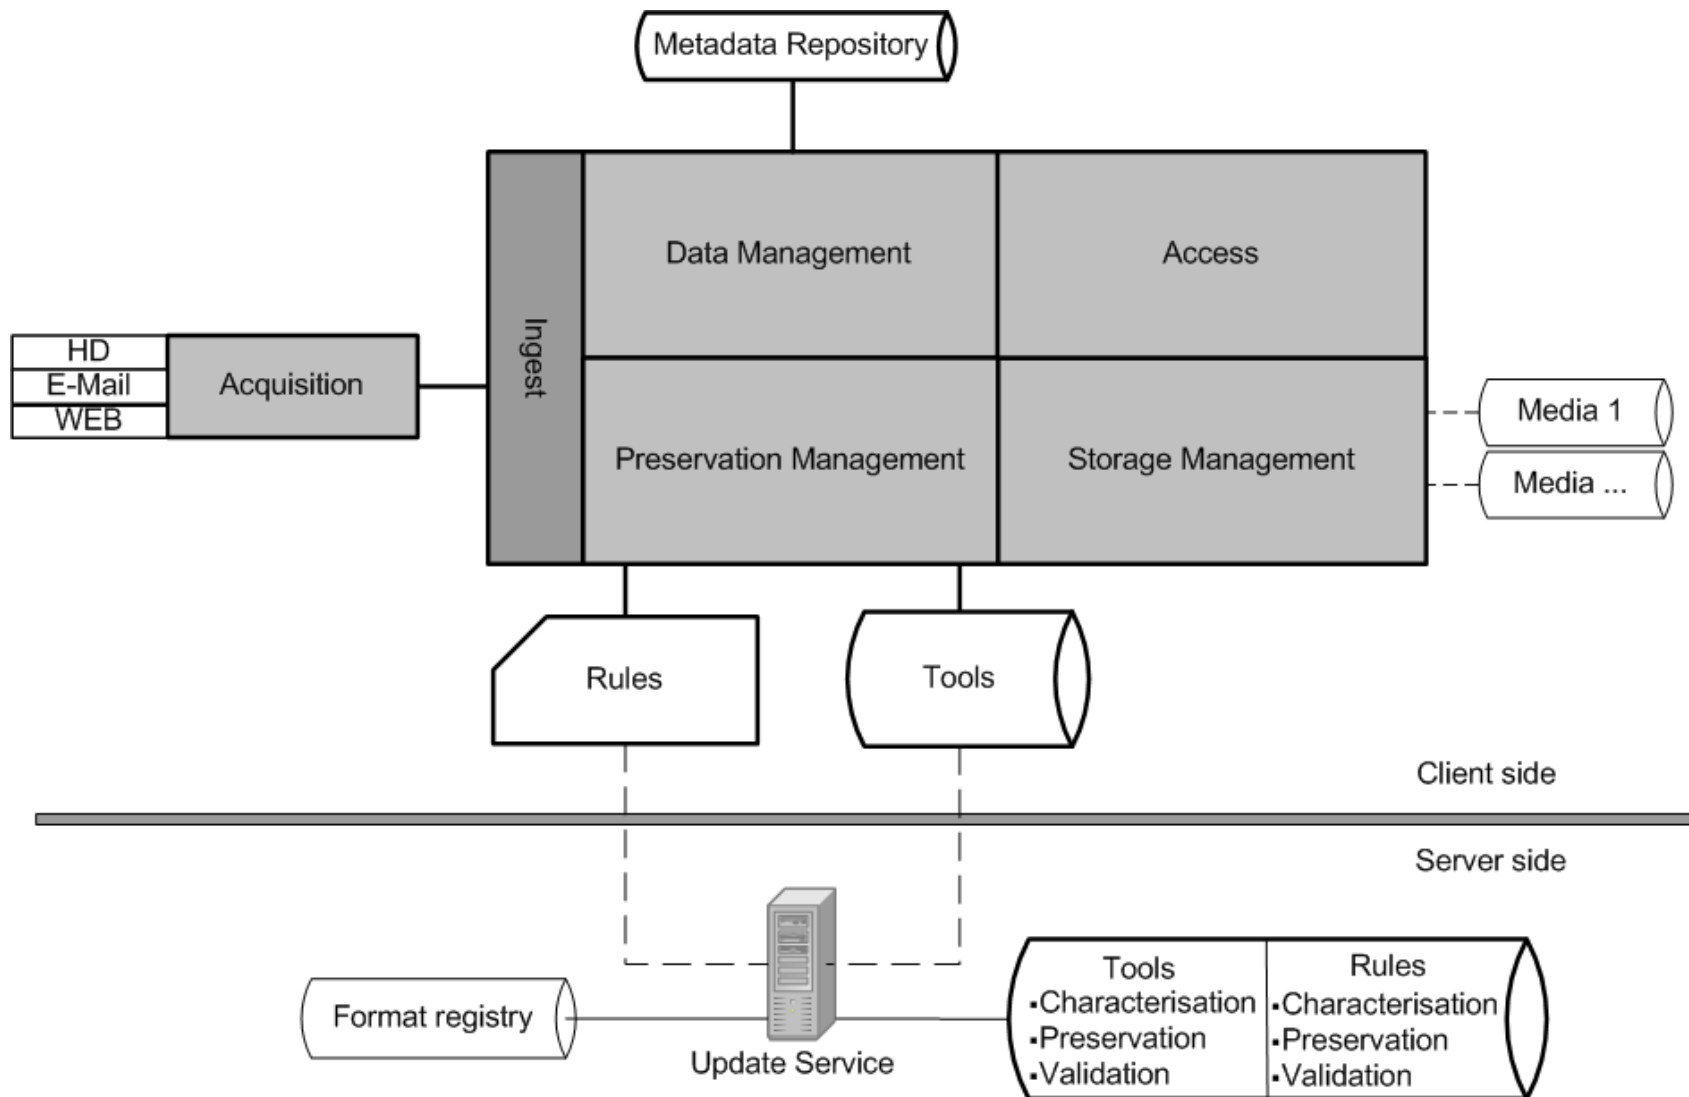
Metadata Repository

HD
E-Mail
WEB

Acquisition

Ingest

Data Management

Access

Preservation Management

Storage Management

Media 1

Media ...

Rules

Tools

Client side

Server side

Format registry

Update Service

Tools
▪Characterisation
▪Preservation
▪Validation

Rules
▪Characterisation
▪Preservation
▪Validation